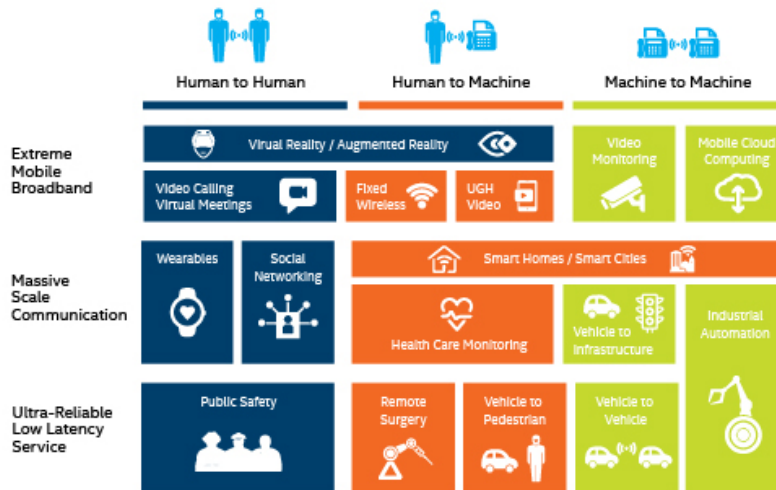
Human to Human

Human to Machine

Machine to Machine

Extreme Mobile Broadband

Virual Reality / Augmented Reality

Video Monitoring

Mobile Cloud Computing

Video Calling Virtual Meetings

Fixed Wireless

UGH Video

Massive Scale Communication

Wearables

Social Networking

Smart Homes / Smart Cities

Health Care Monitoring

Vehicle to Infrastructure

Industrial Automation

Ultra-Reliable Low Latency Service

Public Safety

Remote Surgery

Vehicle to Pedestrian

Vehicle to Vehicle